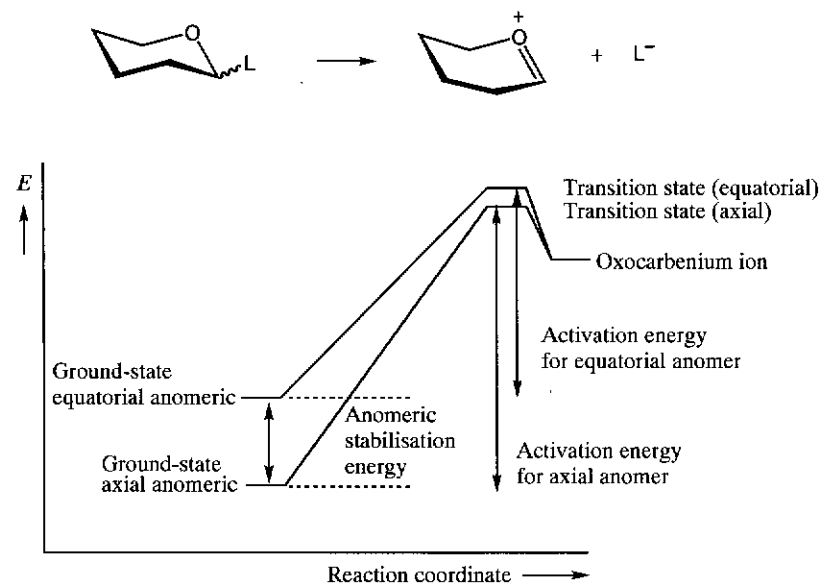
O L → $\overset{+}{O}$ + $L^-$

E

Transition state (equatorial)
Transition state (axial)

Oxocarbenium ion

Activation energy for equatorial anomer

Ground-state equatorial anomeric

Anomeric stabilisation energy

Ground-state axial anomeric

Activation energy for axial anomer

Reaction coordinate